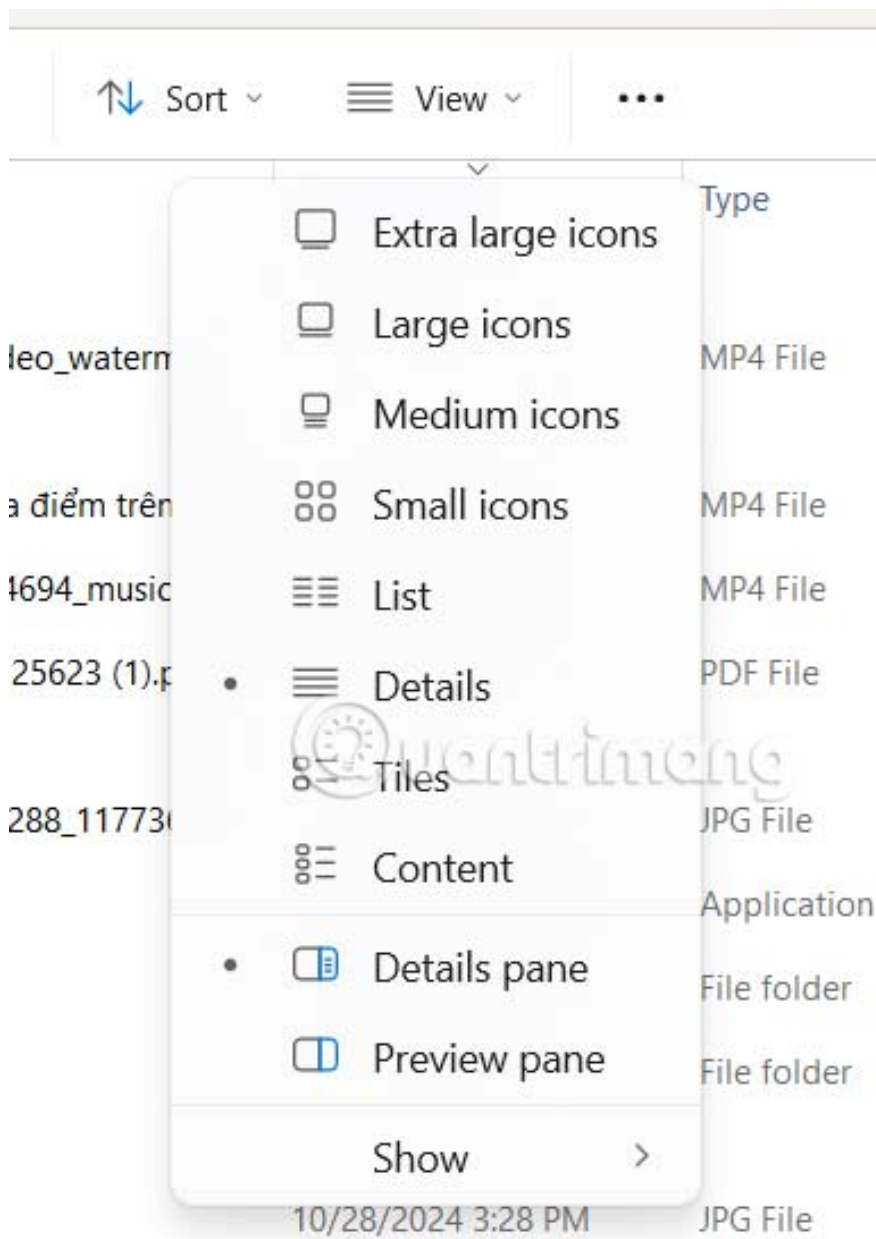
Sort View ...

Type

Extra large icons
Large icons
deo_waterm MP4 File
Medium icons
a điểm trên MP4 File
Small icons
4694_music MP4 File
List
25623 (1).p PDF File
Details
Tiles
288_11773 JPG File
Content
Application
Details pane
File folder
Preview pane
File folder
Show

quantrimang

10/28/2024 3:28 PM JPG File